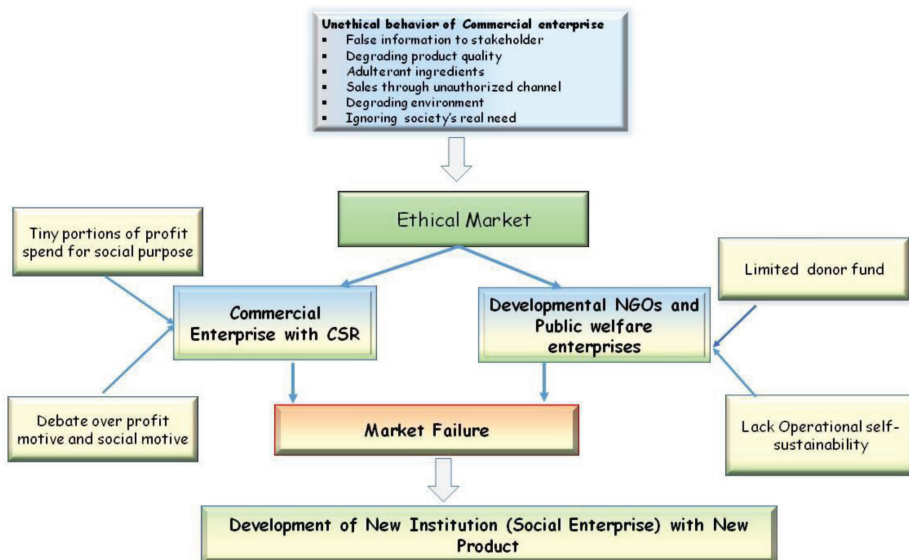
Unethical behavior of Commercial enterprise
- False information to stakeholder
- Degrading product quality
- Adulterant ingredients
- Sales through unauthorized channel
- Degrading environment
- Ignoring society's real need

Ethical Market

Tiny portions of profit spend for social purpose

Commercial Enterprise with CSR

Developmental NGOs and Public welfare enterprises

Limited donor fund

Debate over profit motive and social motive

Market Failure

Lack Operational self-sustainability

Development of New Institution (Social Enterprise) with New Product